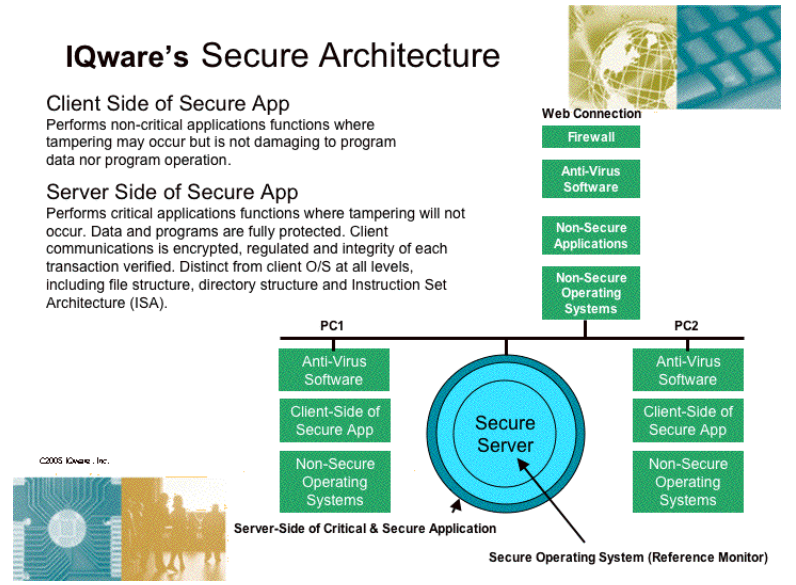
IQware's Secure Architecture

Client Side of Secure App
Performs non-critical applications functions where tampering may occur but is not damaging to program data nor program operation.

Server Side of Secure App
Performs critical applications functions where tampering will not occur. Data and programs are fully protected. Client communications is encrypted, regulated and integrity of each transaction verified. Distinct from client O/S at all levels, including file structure, directory structure and Instruction Set Architecture (ISA).

Web Connection

Firewall

Anti-Virus Software

Non-Secure Applications

Non-Secure Operating Systems

PC1

Anti-Virus Software

Client-Side of Secure App

Non-Secure Operating Systems

PC2

Anti-Virus Software

Client-Side of Secure App

Non-Secure Operating Systems

Secure Server

©2005 IQware, Inc.

Server-Side of Critical & Secure Application

Secure Operating System (Reference Monitor)